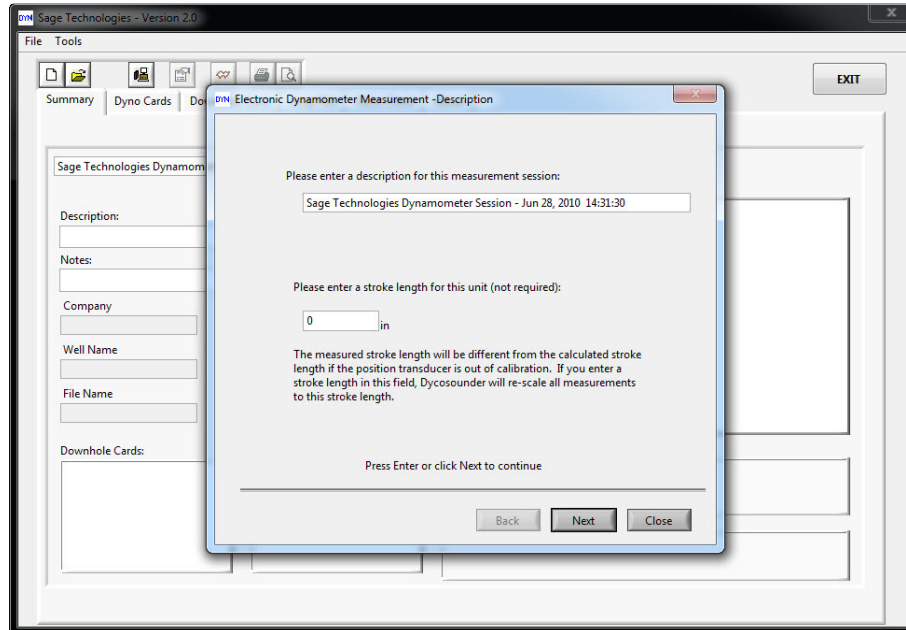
DYN Sage Technologies - Version 2.0

File Tools

EXIT

Summary Dyno Cards Do

Sage Technologies Dynamom

Description:

Notes:

Company

Well Name

File Name

Downhole Cards:

DYN Electronic Dynamometer Measurement -Description

Please enter a description for this measurement session:

Sage Technologies Dynamometer Session - Jun 28, 2010 14:31:30

Please enter a stroke length for this unit (not required):

0 in

The measured stroke length will be different from the calculated stroke length if the position transducer is out of calibration. If you enter a stroke length in this field, Dycosounder will re-scale all measurements to this stroke length.

Press Enter or click Next to continue

Back Next Close